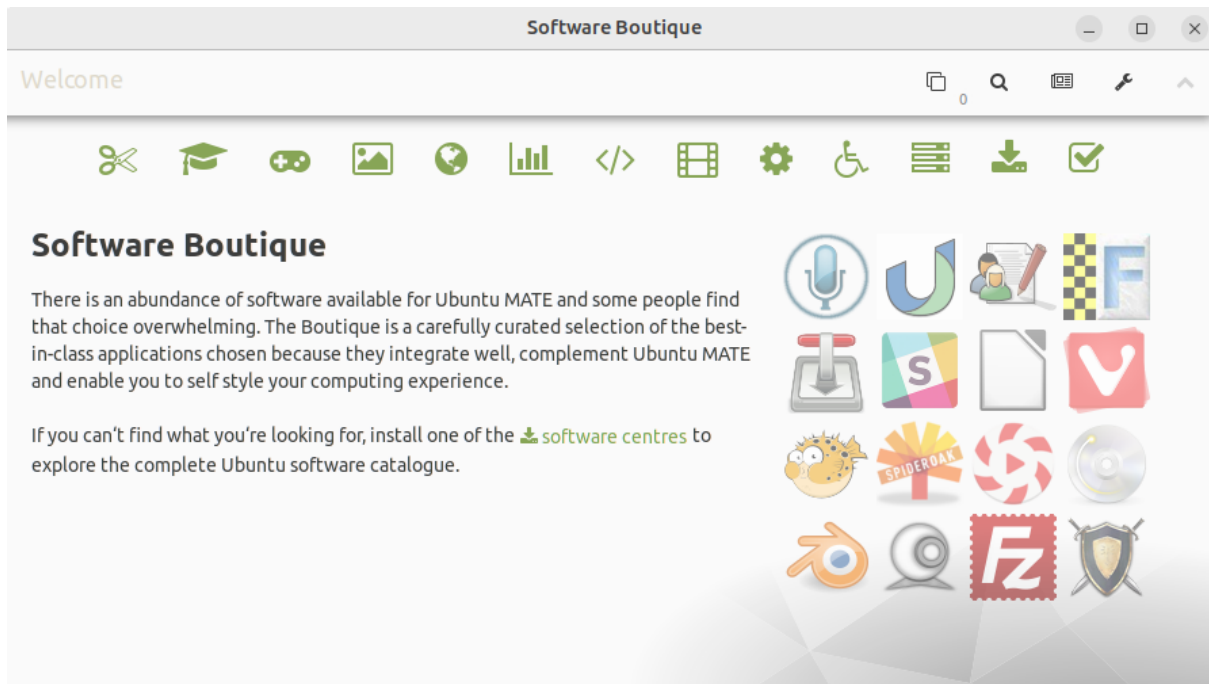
Software Boutique

Welcome

0

Software Boutique

There is an abundance of software available for Ubuntu MATE and some people find that choice overwhelming. The Boutique is a carefully curated selection of the best-in-class applications chosen because they integrate well, complement Ubuntu MATE and enable you to self style your computing experience.

If you can't find what you're looking for, install one of the software centres to explore the complete Ubuntu software catalogue.

S

SPIDEROAK

Fz